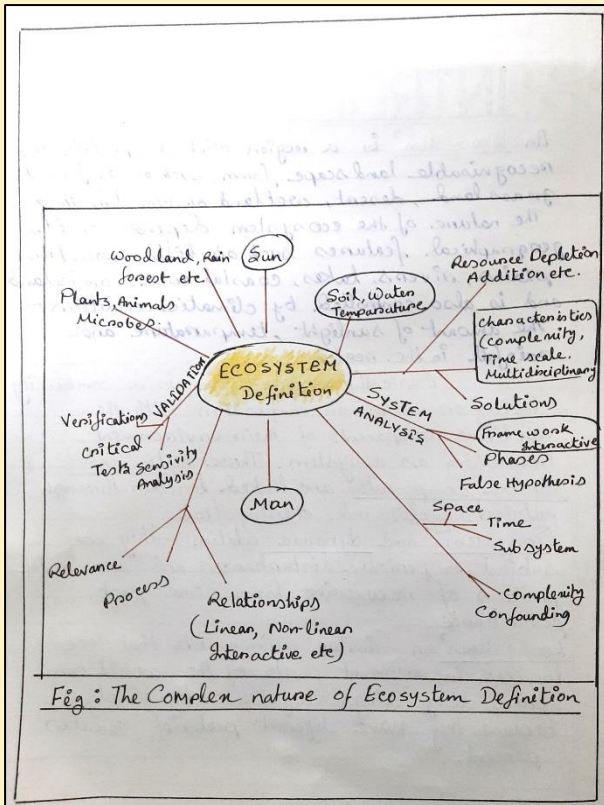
Sun

Woodland, Rain forest etc.

Plants, Animals Microbes

Soil, Water Temperature

Resource Depletion Addition etc.

Characteristics (complexity, Time scale, Multidisciplinary)

ECOSYSTEM Definition

VALIDATION

Verifications

Critical Tests Sensitivity Analysis

SYSTEM ANALYSIS

Solutions

Framework Interactive

Phases

False Hypothesis

Man

Space

Time

Subsystem

Relevance

Process

Relationships (Linear, Non-linear Interactive etc)

Complexity

Confounding

Fig : The Complex nature of Ecosystem Definition